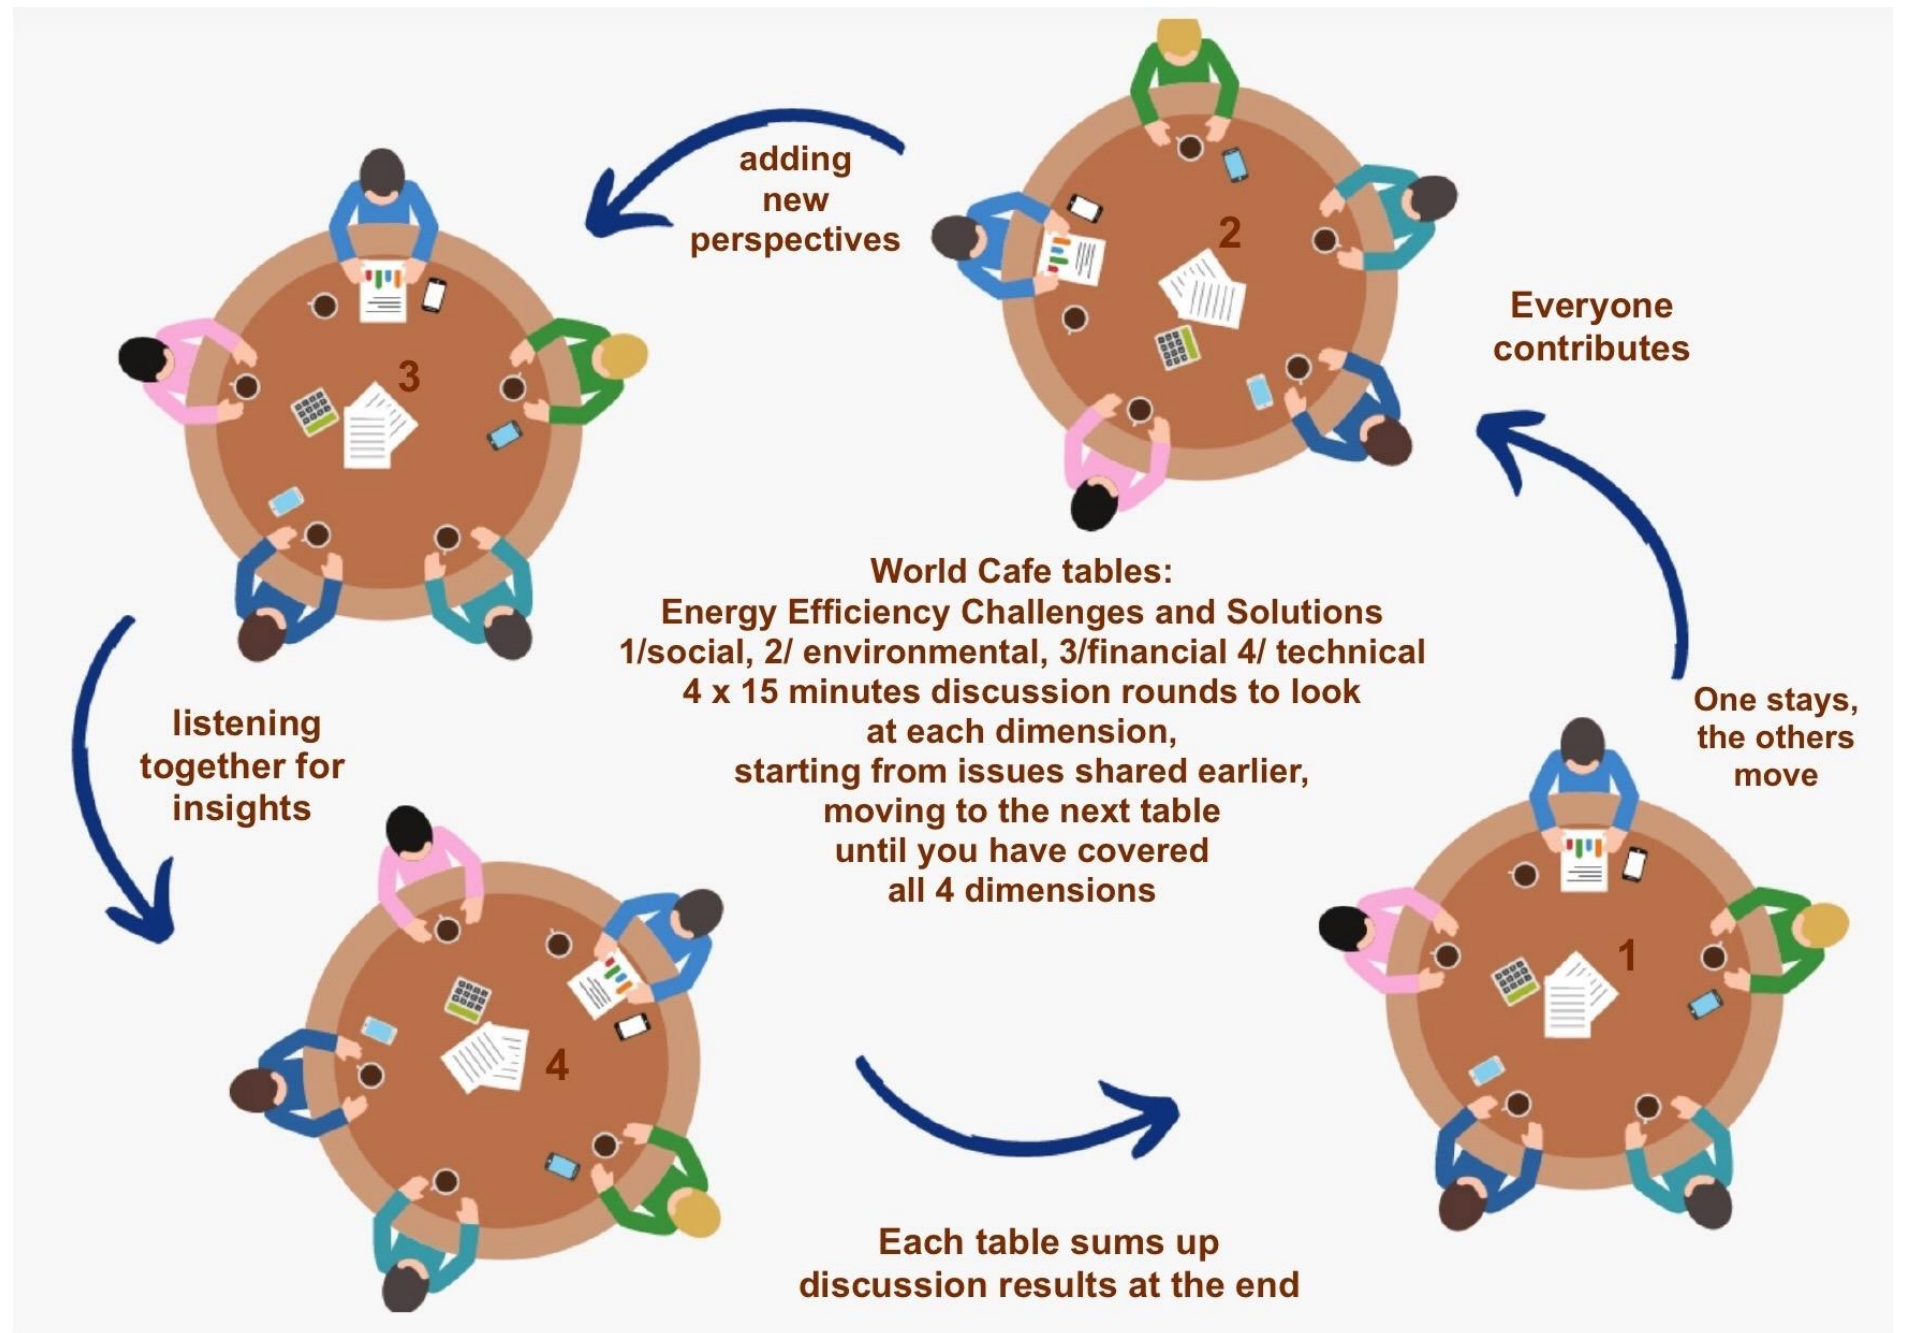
adding new perspectives

2

Everyone contributes

3

World Cafe tables:
Energy Efficiency Challenges and Solutions
1/social, 2/ environmental, 3/financial 4/ technical
4 x 15 minutes discussion rounds to look at each dimension, starting from issues shared earlier, moving to the next table until you have covered all 4 dimensions

listening together for insights

One stays, the others move

1

4

Each table sums up discussion results at the end